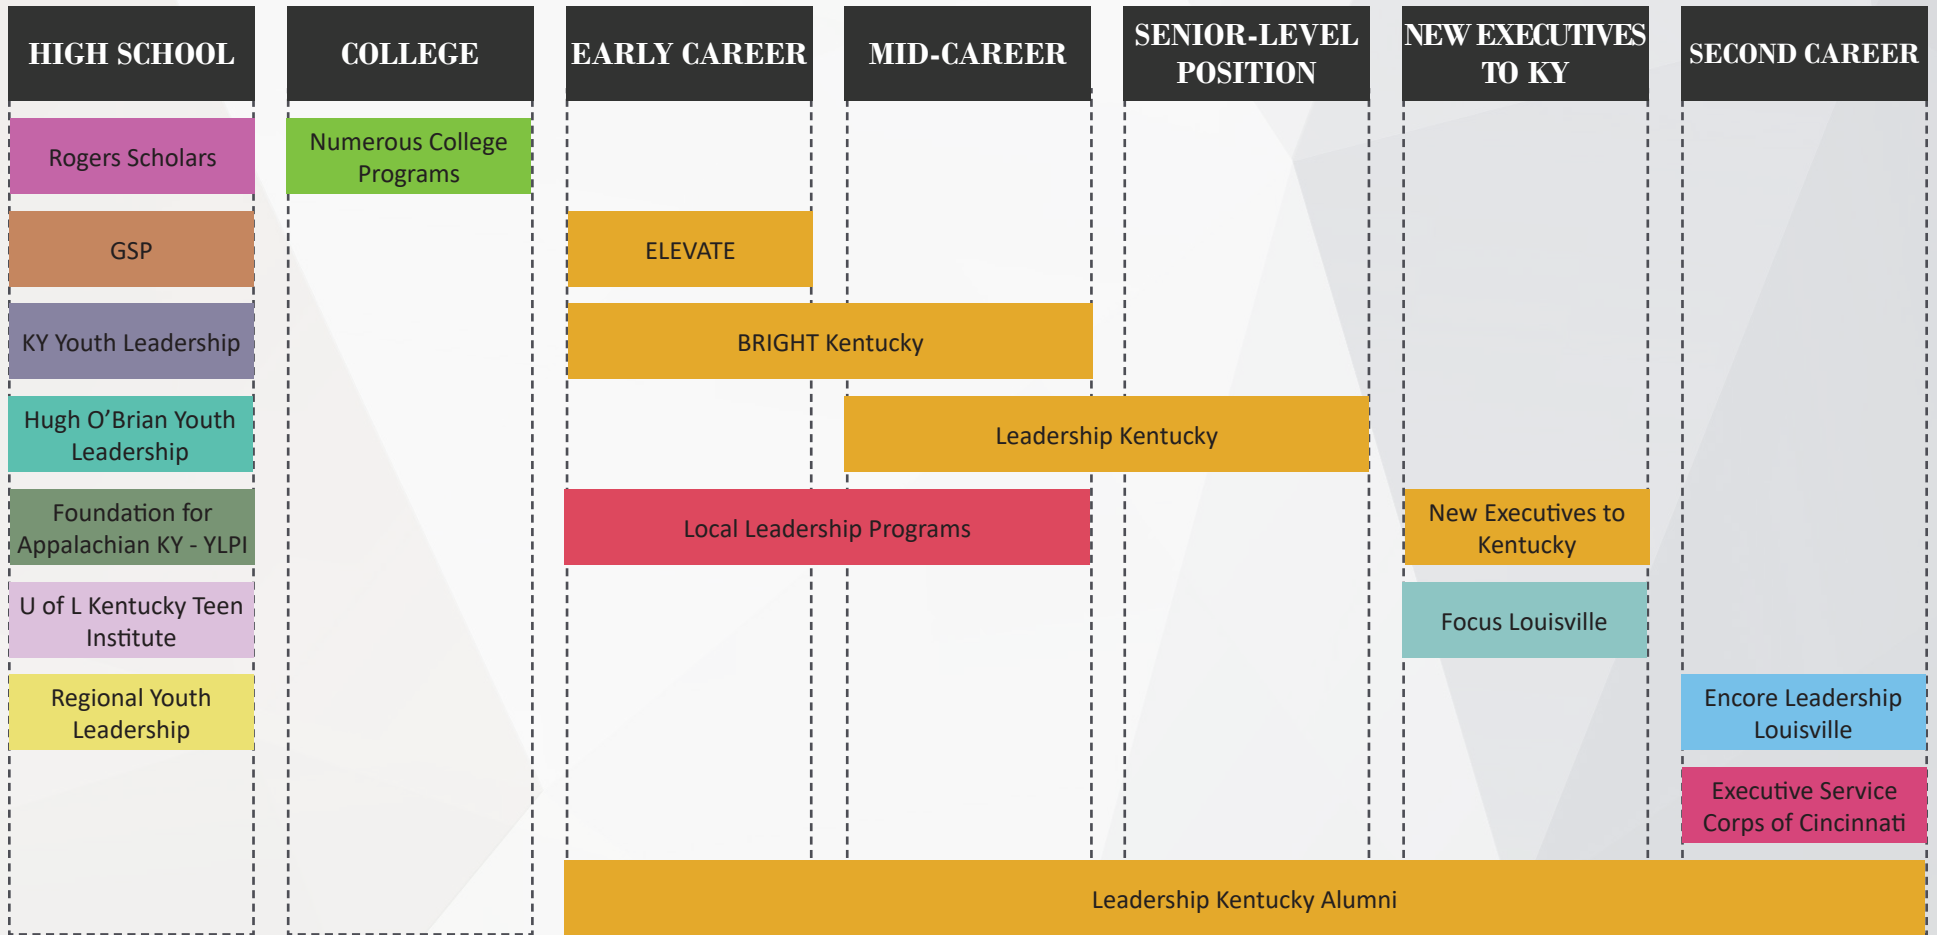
HIGH SCHOOL

COLLEGE

EARLY CAREER

MID-CAREER

SENIOR-LEVEL POSITION

NEW EXECUTIVES TO KY

SECOND CAREER

Rogers Scholars

Numerous College Programs

GSP

ELEVATE

KY Youth Leadership

BRIGHT Kentucky

Hugh O’Brian Youth Leadership

Leadership Kentucky

Foundation for Appalachian KY - YLPI

Local Leadership Programs

New Executives to Kentucky

U of L Kentucky Teen Institute

Focus Louisville

Regional Youth Leadership

Encore Leadership Louisville

Executive Service Corps of Cincinnati

Leadership Kentucky Alumni